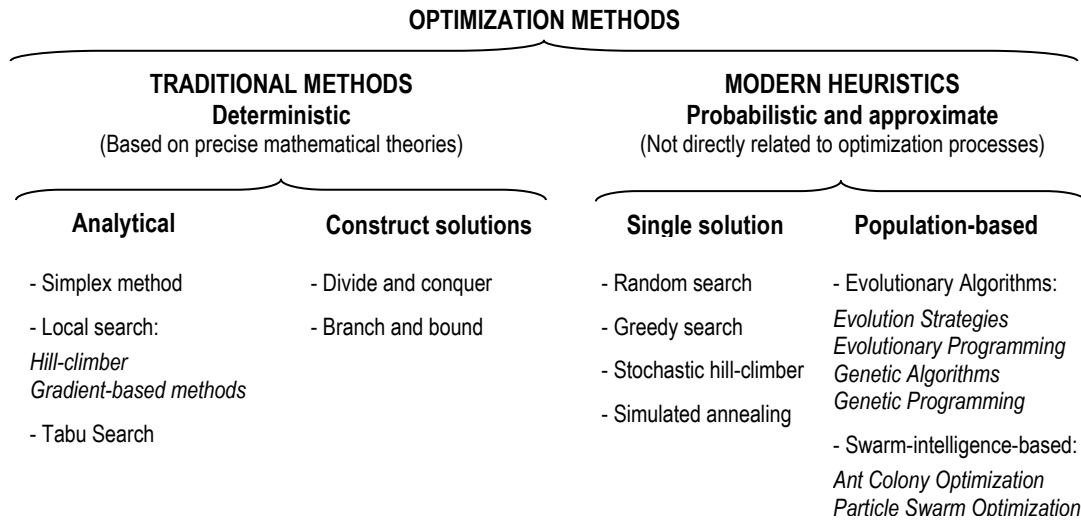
OPTIMIZATION METHODS

TRADITIONAL METHODS
Deterministic
(Based on precise mathematical theories)

Analytical

- Simplex method

- Local search:
Hill-climber
Gradient-based methods

- Tabu Search

Construct solutions

- Divide and conquer

- Branch and bound

MODERN HEURISTICS
Probabilistic and approximate
(Not directly related to optimization processes)

Single solution

- Random search

- Greedy search

- Stochastic hill-climber

- Simulated annealing

Population-based

- Evolutionary Algorithms:
Evolution Strategies
Evolutionary Programming
Genetic Algorithms
Genetic Programming

- Swarm-intelligence-based:
Ant Colony Optimization
Particle Swarm Optimization